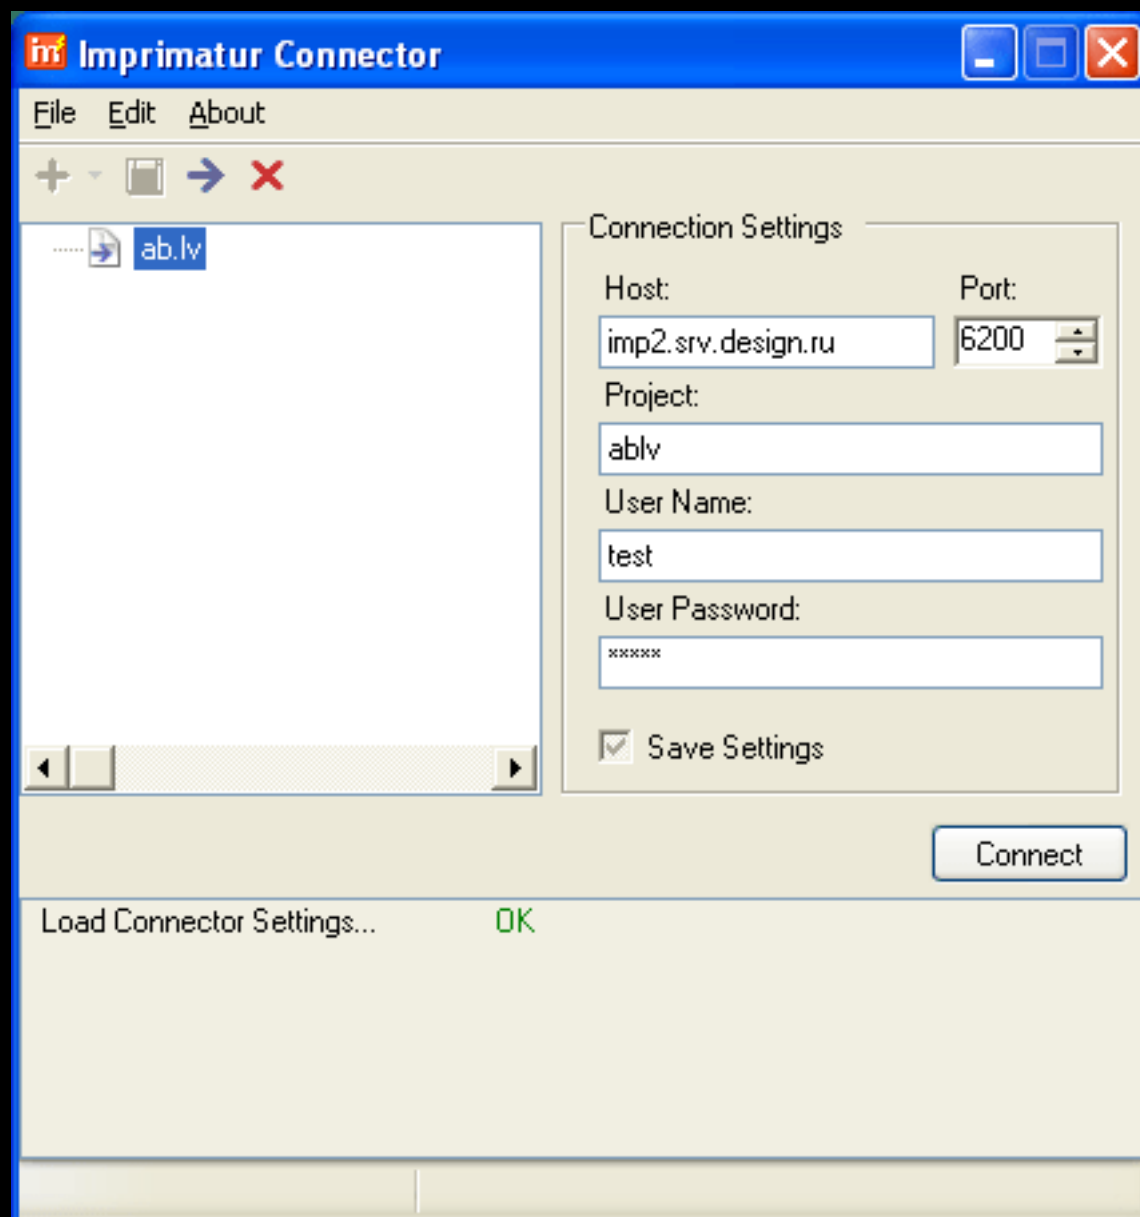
im Imprimatur Connector

File Edit About

ab.lv

Connection Settings

Host:

imp2.srv.design.ru

Port:

6200

Project:

ablv

User Name:

test

User Password:

*****

Save Settings

Connect

Load Connector Settings... OK